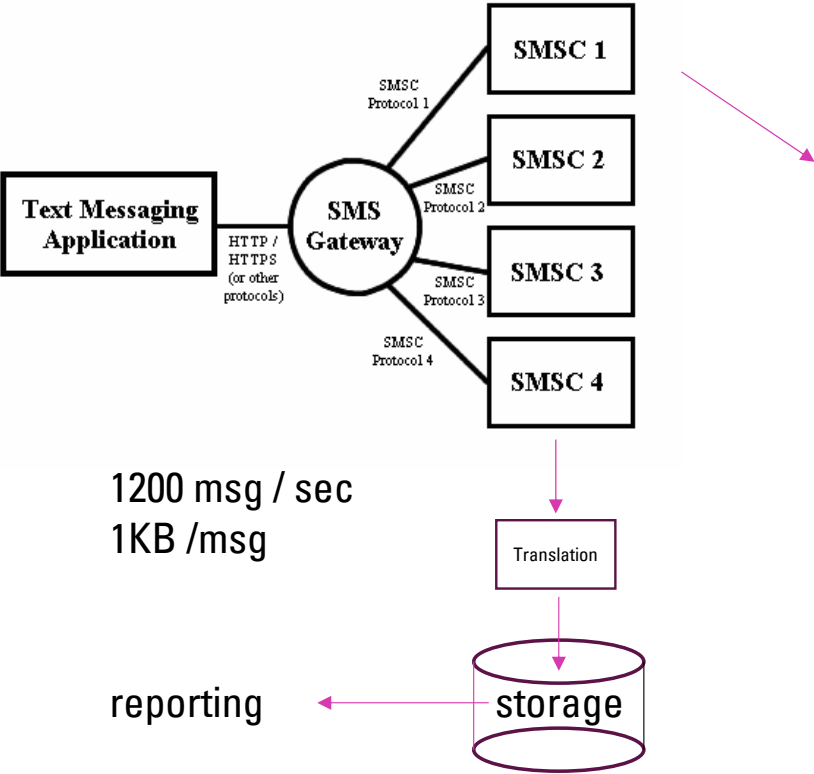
Text Messaging Application

HTTP / HTTPS (or other protocols)

SMS Gateway

SMSC Protocol 1

SMSC Protocol 2

SMSC Protocol 3

SMSC Protocol 4

SMSC 1

SMSC 2

SMSC 3

SMSC 4

1200 msg / sec
1KB /msg

Translation

storage

reporting